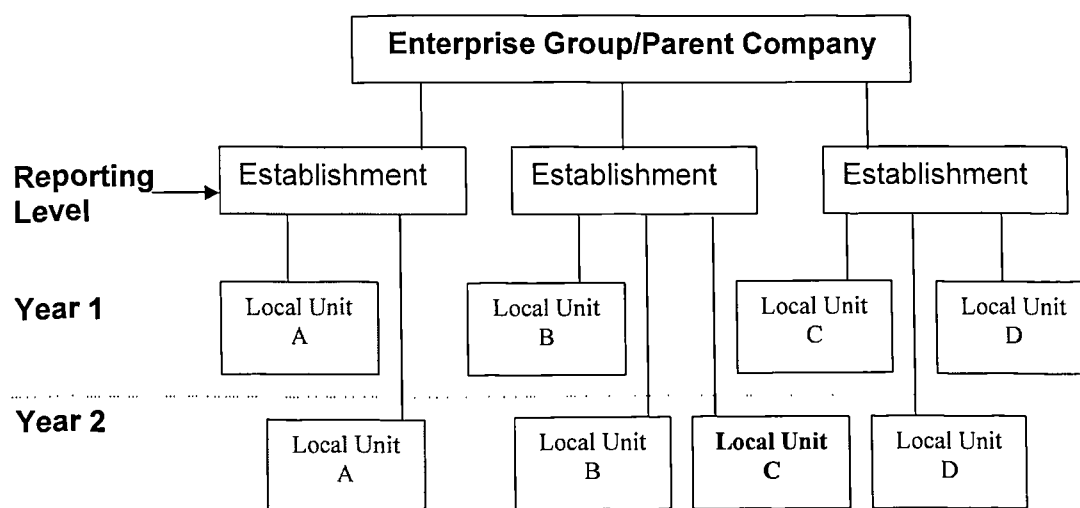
Enterprise Group/Parent Company

Reporting Level

Establishment

Establishment

Establishment

Year 1

Local Unit A

Local Unit B

Local Unit C

Local Unit D

Year 2

Local Unit A

Local Unit B

**Local Unit C**

Local Unit D